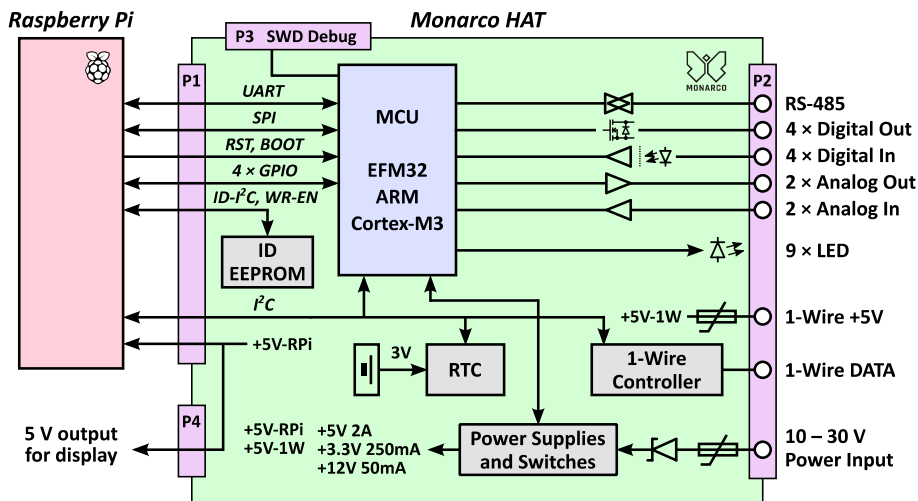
Raspberry Pi

Monarco HAT

P3 SWD Debug

MONARCO

P1

P2

UART

SPI

RST, BOOT

4 × GPIO

ID-I$^2$C, WR-EN

ID EEPROM

MCU

EFM32 ARM Cortex-M3

RS-485

4 × Digital Out

4 × Digital In

2 × Analog Out

2 × Analog In

9 × LED

I$^2$C

+5V-1W

1-Wire +5V

+5V-RPi

3V

RTC

1-Wire Controller

1-Wire DATA

P4

5 V output for display

+5V-RPi
+5V-1W

+5V 2A
+3.3V 250mA
+12V 50mA

Power Supplies and Switches

10 – 30 V Power Input